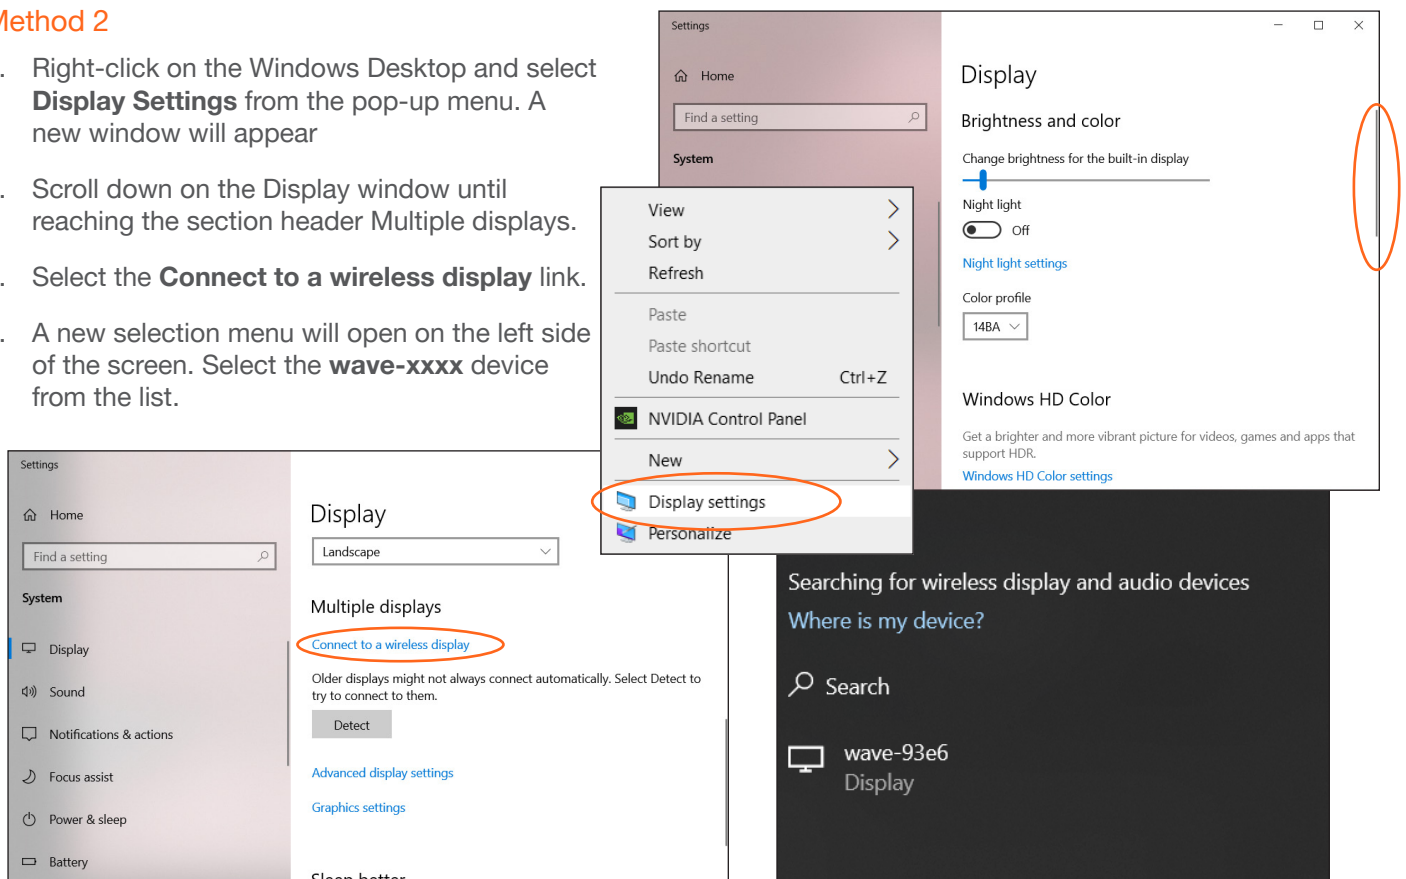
Method 2

. Right-click on the Windows Desktop and select **Display Settings** from the pop-up menu. A new window will appear

. Scroll down on the Display window until reaching the section header Multiple displays.

. Select the **Connect to a wireless display** link.

. A new selection menu will open on the left side of the screen. Select the **wave-xxxx** device from the list.

Settings

Home

Find a setting

System

Display

Brightness and color

Change brightness for the built-in display

Night light

Off

Night light settings

Color profile

14BA

Windows HD Color

Get a brighter and more vibrant picture for videos, games and apps that support HDR.

Windows HD Color settings

View

Sort by

Refresh

Paste

Paste shortcut

Undo Rename Ctrl+Z

NVIDIA Control Panel

New

Display settings

Personalize

Settings

Home

Find a setting

System

Display

Sound

Notifications & actions

Focus assist

Power & sleep

Battery

Display

Landscape

Multiple displays

Connect to a wireless display

Older displays might not always connect automatically. Select Detect to try to connect to them.

Detect

Advanced display settings

Graphics settings

Sleep better

Searching for wireless display and audio devices

Where is my device?

Search

wave-93e6

Display